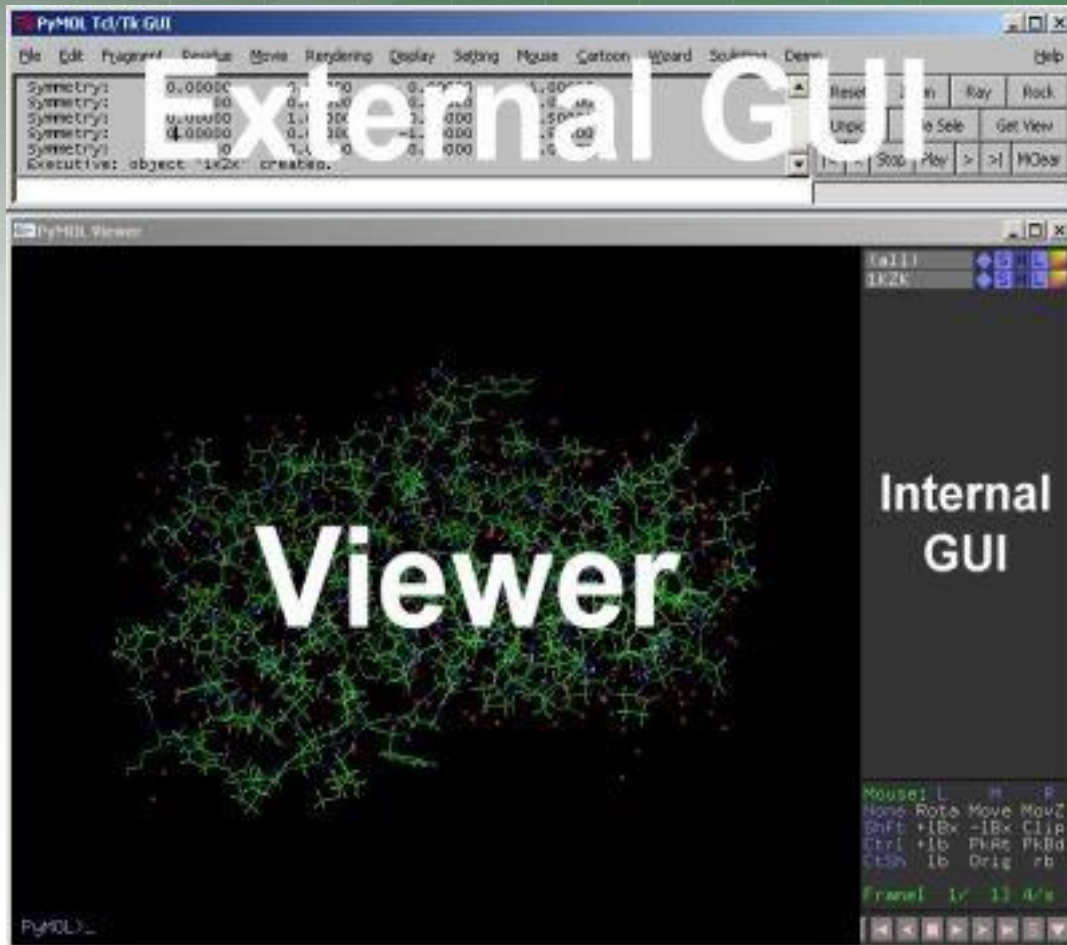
PyMOL Tcl/Tk GUI

File Edit Fragment Residue Movie Rendering Display Setting Mouse Cartoon Wizard Scripting Demo Help

Symmetry: 0.00000 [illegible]
Symmetry: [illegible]
Symmetry: 0.00000 1.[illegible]
Symmetry: 0.00000 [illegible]
Symmetry: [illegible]
Executive: object "1x2k" created.

External GUI

Reset Zoom Ray Rock
Unpick Hide Sele Get View
|< < Stop Play > >| MClear

PyMOL Viewer

(all)
1X2K

Viewer

Internal GUI

Mouse: L M R
None Rota Move MovZ
Shft +lBx -lBx Clip
Ctrl +lb PkAt PkBd
CtSh lb Orig rb

Frame: 1/ 1) 4/s

PyMOL>_